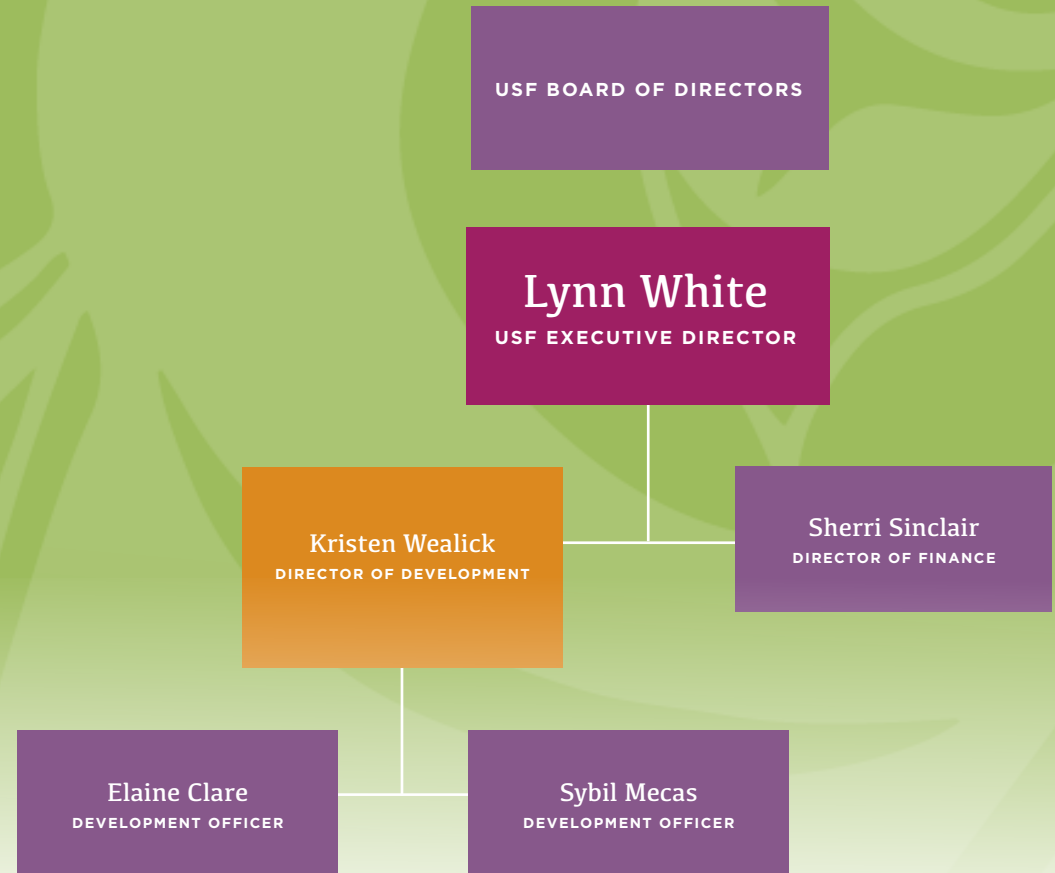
USF BOARD OF DIRECTORS

Lynn White
USF EXECUTIVE DIRECTOR

Kristen Wealick
DIRECTOR OF DEVELOPMENT

Sherri Sinclair
DIRECTOR OF FINANCE

Elaine Clare
DEVELOPMENT OFFICER

Sybil Mecas
DEVELOPMENT OFFICER